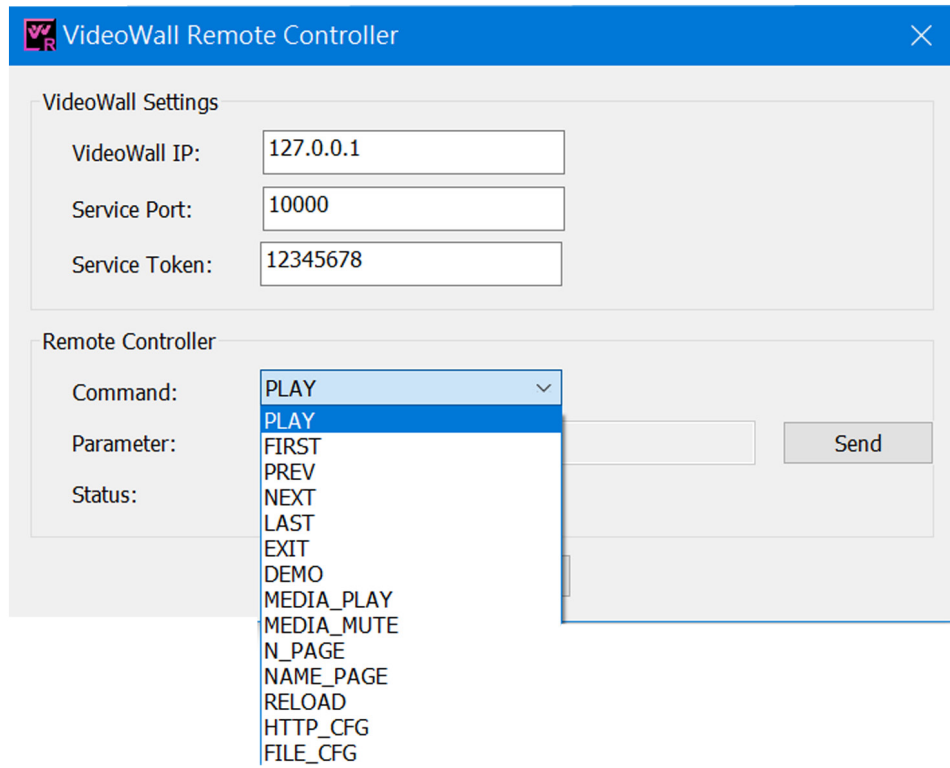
VideoWall Remote Controller

VideoWall Settings

VideoWall IP: 127.0.0.1

Service Port: 10000

Service Token: 12345678

Remote Controller

Command: PLAY

Parameter:

Send

Status:

PLAY
FIRST
PREV
NEXT
LAST
EXIT
DEMO
MEDIA_PLAY
MEDIA_MUTE
N_PAGE
NAME_PAGE
RELOAD
HTTP_CFG
FILE_CFG